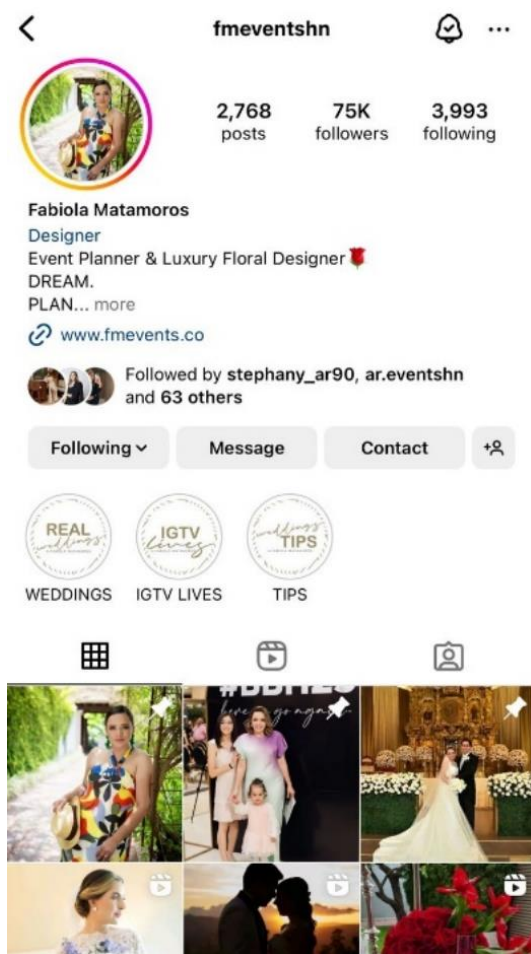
fmeventshn

2,768 posts
75K followers
3,993 following

Fabiola Matamoros
Designer
Event Planner & Luxury Floral Designer🌹
DREAM.
PLAN... more
www.fmevents.co

Followed by stephany_ar90, ar.eventshn and 63 others

Following
Message
Contact

REAL weddings
IGTV lives
weddings TIPS

WEDDINGS
IGTV LIVES
TIPS

#BDH25
love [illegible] go again